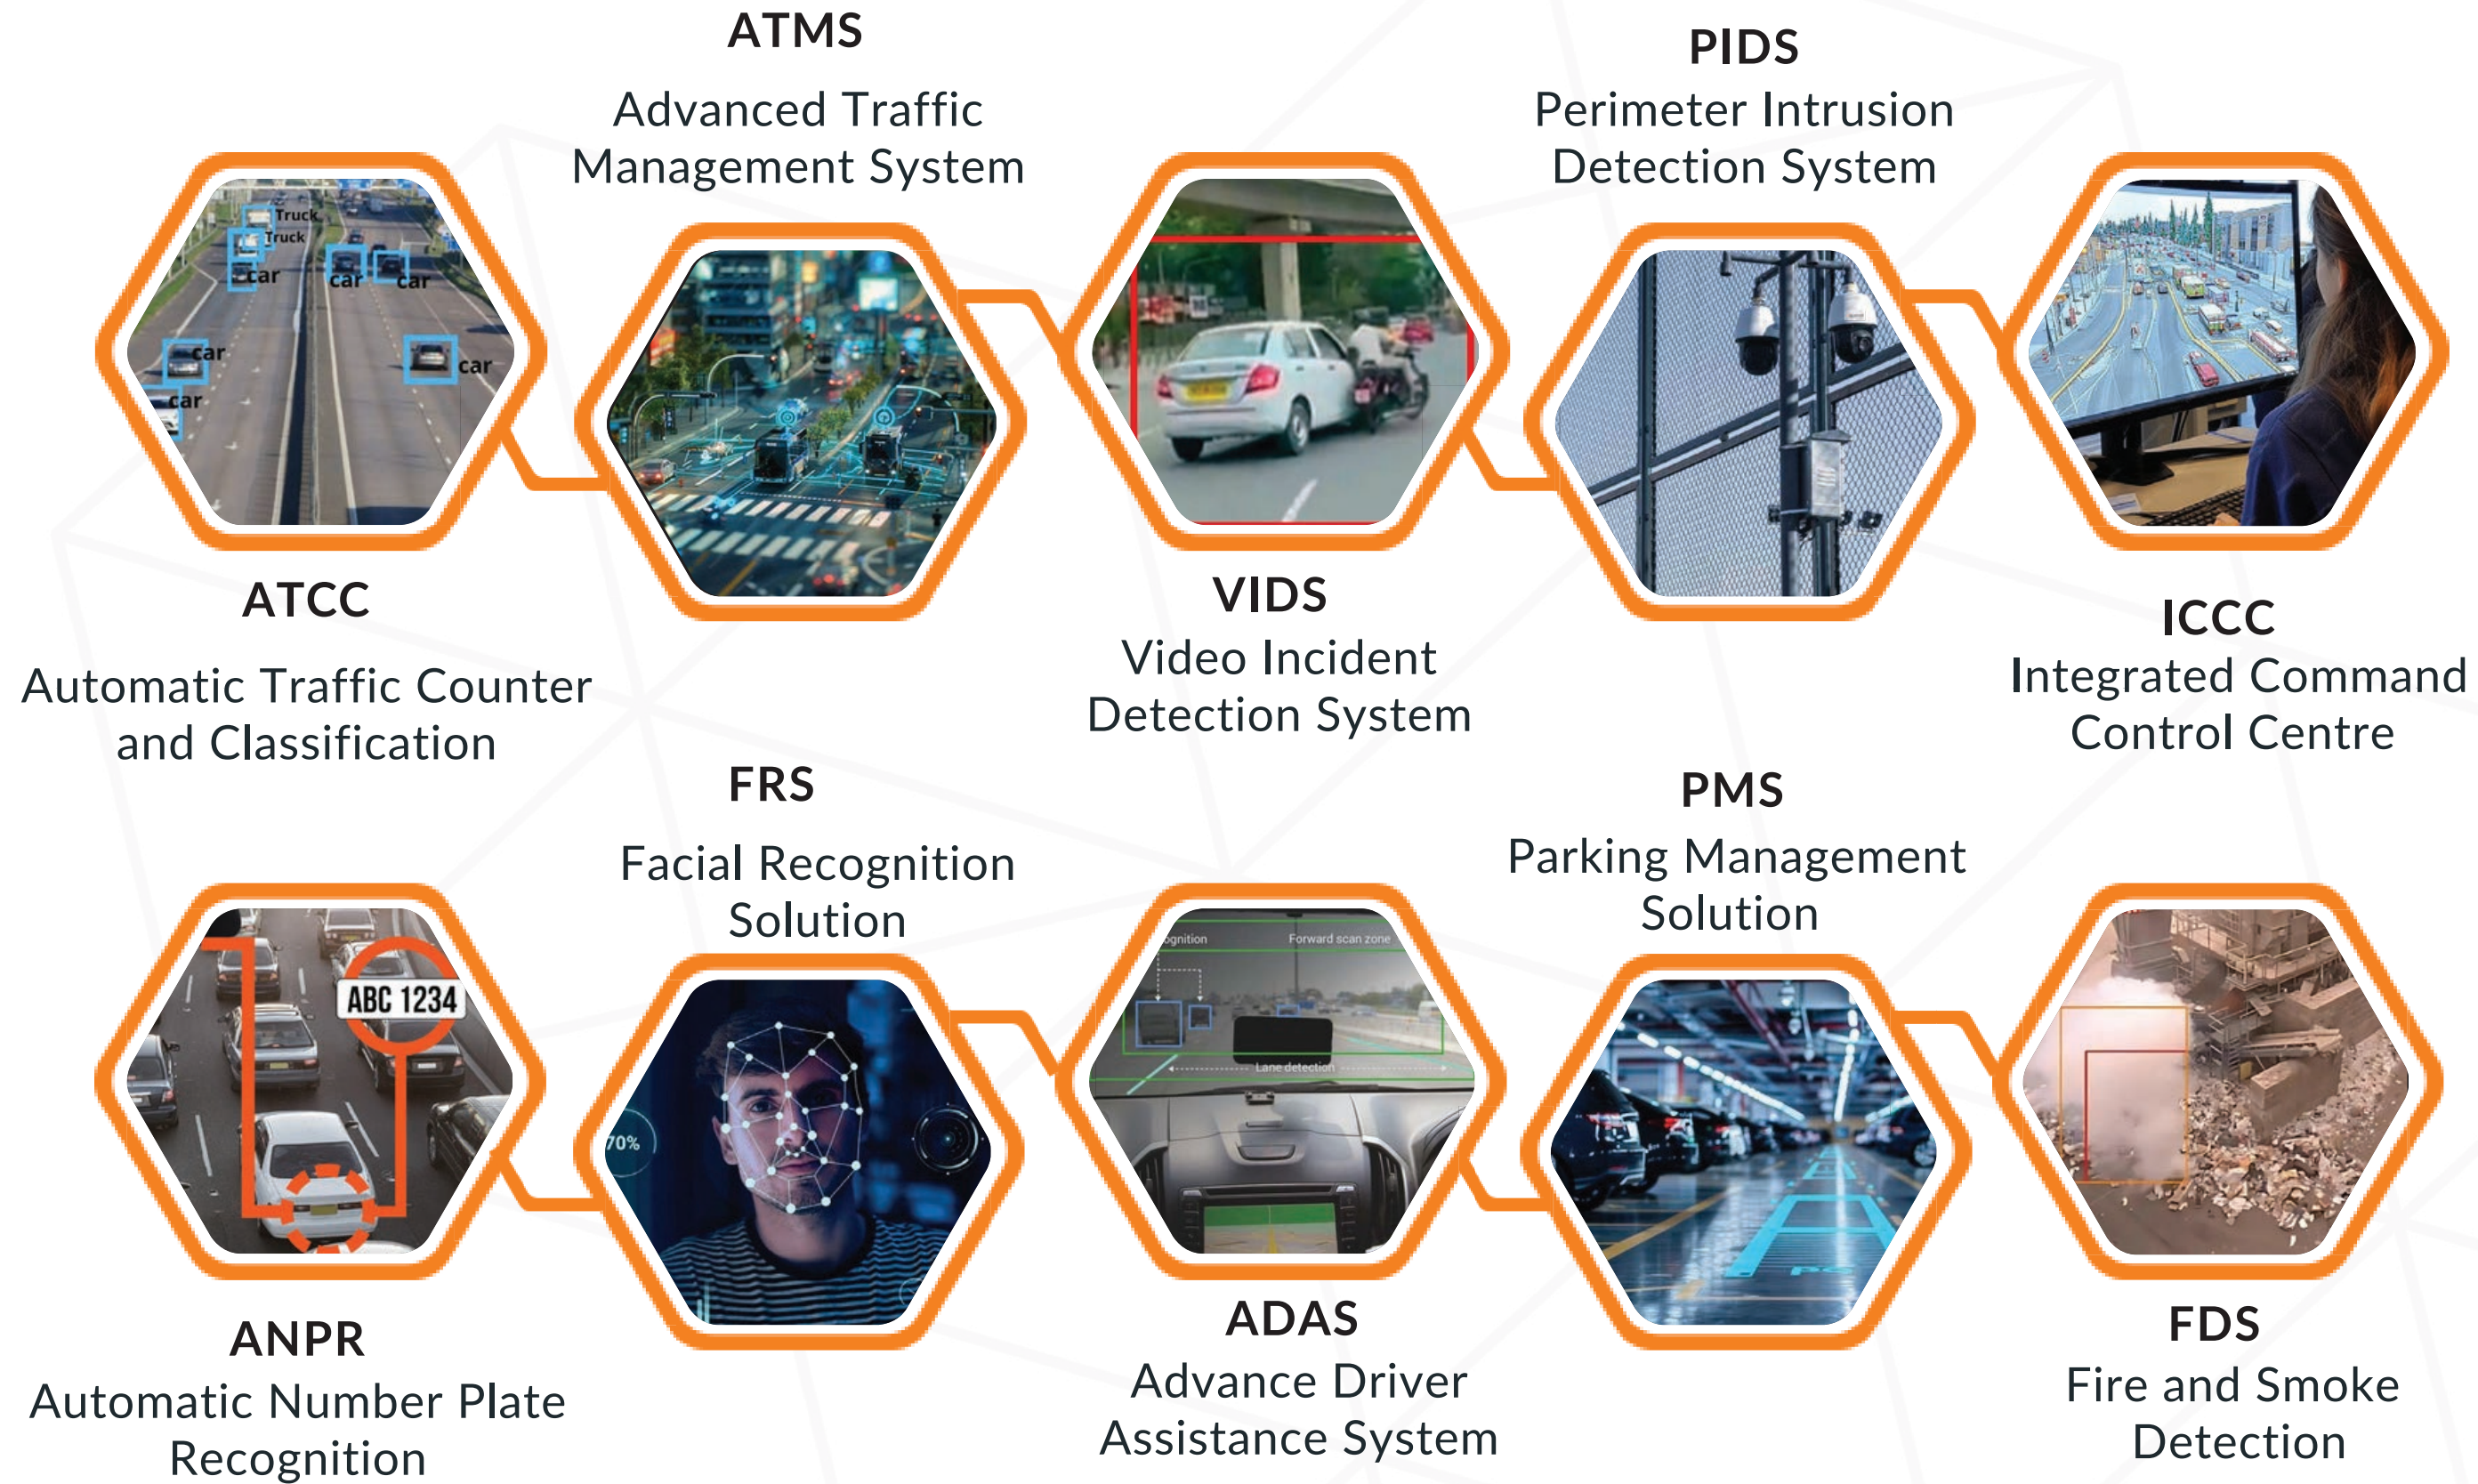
ATMS
Advanced Traffic Management System

PIDS
Perimeter Intrusion Detection System

Truck
Truck
car
car
car
car
car
car

ATCC
Automatic Traffic Counter and Classification

VIDS
Video Incident Detection System

ICCC
Integrated Command Control Centre

FRS
Facial Recognition Solution

PMS
Parking Management Solution

ABC 1234

70%

ognition
Forward scan zone
Lane detection

ANPR
Automatic Number Plate Recognition

ADAS
Advance Driver Assistance System

FDS
Fire and Smoke Detection